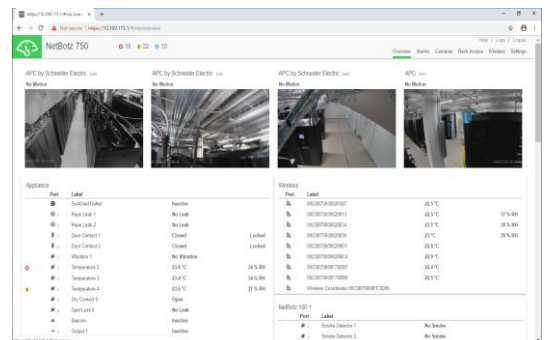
https://10.168.115.3/#/overview × +

← → C ⚠ Not secure | https://10.168.115.3/#/overview

Help | Logs | Logout

NetBotz 750 18 32 10

Overview Alarms Cameras Rack Access Wireless Settings

APC by Schneider Electric

No Motion

APC by Schneider Electric

No Motion

APC by Schneider Electric

No Motion

APC

No Motion

Appliance

| | Port | Label | | | |
|---|---|---|---|---|---|
| | | Switched Outlet | Inactive | | |
| | | Rope Leak 1 | No Leak | | |
| | | Rope Leak 2 | No Leak | | |
| | | Door Contact 1 | Closed | Locked | |
| | | Door Contact 2 | Closed | Locked | |
| | | Vibration 1 | No Vibration | | |
| | | Temperature 2 | 23.6 °C | 34 % RH | |
| | | Temperature 3 | 23.6 °C | 34 % RH | |
| | | Temperature 4 | 23.6 °C | 31 % RH | |
| | | Dry Contact 3 | Open | | |
| | | Spot Leak 4 | No Leak | | |
| | | Beacon | Inactive | | |
| | | Output 1 | Inactive | | |

Wireless

| Port | Label | | |
|---|---|---|---|
| | 00C0B7000062E007 | 22.5 °C | |
| | 00C0B7000062E013 | 22.5 °C | 37 % RH |
| | 00C0B7000062E024 | 23.1 °C | 38 % RH |
| | 00C0B7000062E035 | 23 °C | 38 % RH |
| | 00C0B7000062E001 | 22.9 °C | |
| | 00C0B7000062E014 | 22.9 °C | |
| | 00C0B70009F70007 | 22.4 °C | |
| | 00C0B70009F70009 | 22.5 °C | |
| | Wireless Coordinator 00C0B70009FC3D40 | | |

NetBotz 150 1

| Port | Label | |
|---|---|---|
| | Smoke Detector 1 | No Smoke |
| | Smoke Detector 2 | No Smoke |